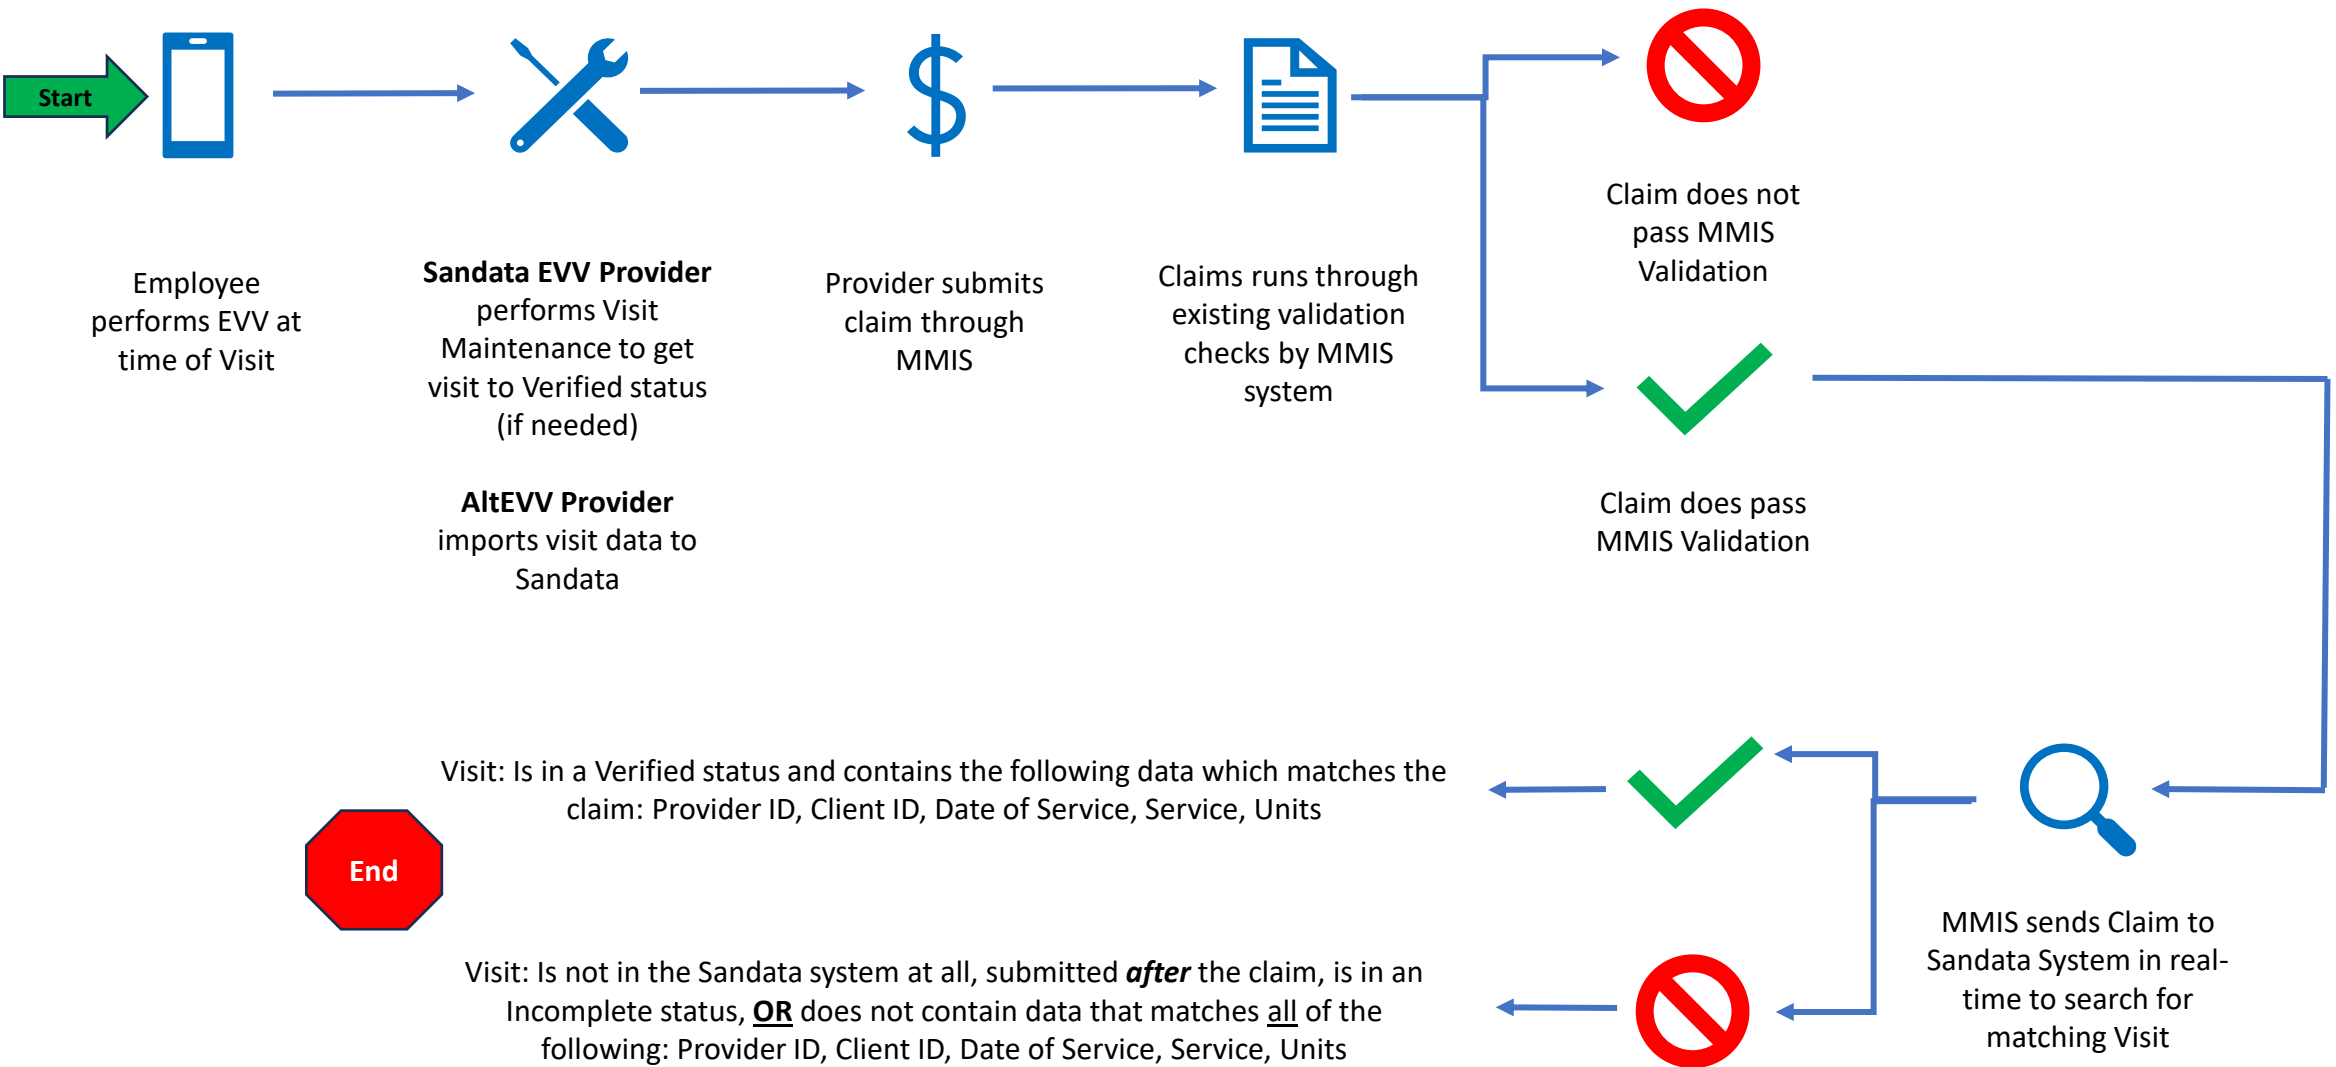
Start

Employee performs EVV at time of Visit

**Sandata EVV Provider** performs Visit Maintenance to get visit to Verified status (if needed)

**AltEVV Provider** imports visit data to Sandata

Provider submits claim through MMIS

Claims runs through existing validation checks by MMIS system

Claim does not pass MMIS Validation

Claim does pass MMIS Validation

MMIS sends Claim to Sandata System in real-time to search for matching Visit

Visit: Is in a Verified status and contains the following data which matches the claim: Provider ID, Client ID, Date of Service, Service, Units

Visit: Is not in the Sandata system at all, submitted ***after*** the claim, is in an Incomplete status, **OR** does not contain data that matches all of the following: Provider ID, Client ID, Date of Service, Service, Units

End